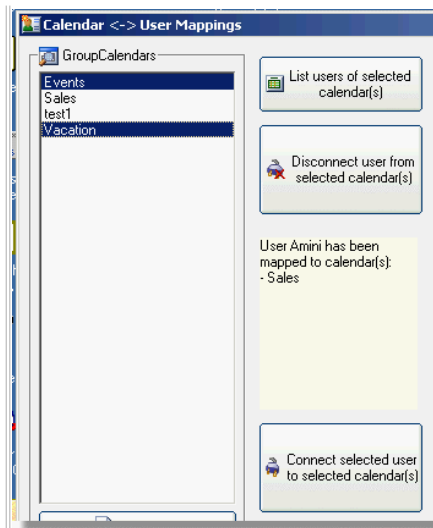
Calendar <-> User Mappings

GroupCalendars

Events
Sales
test1
Vacation

List users of selected calendar(s)

Disconnect user from selected calendar(s)

User Amini has been mapped to calendar(s):
- Sales

Connect selected user to selected calendar(s)